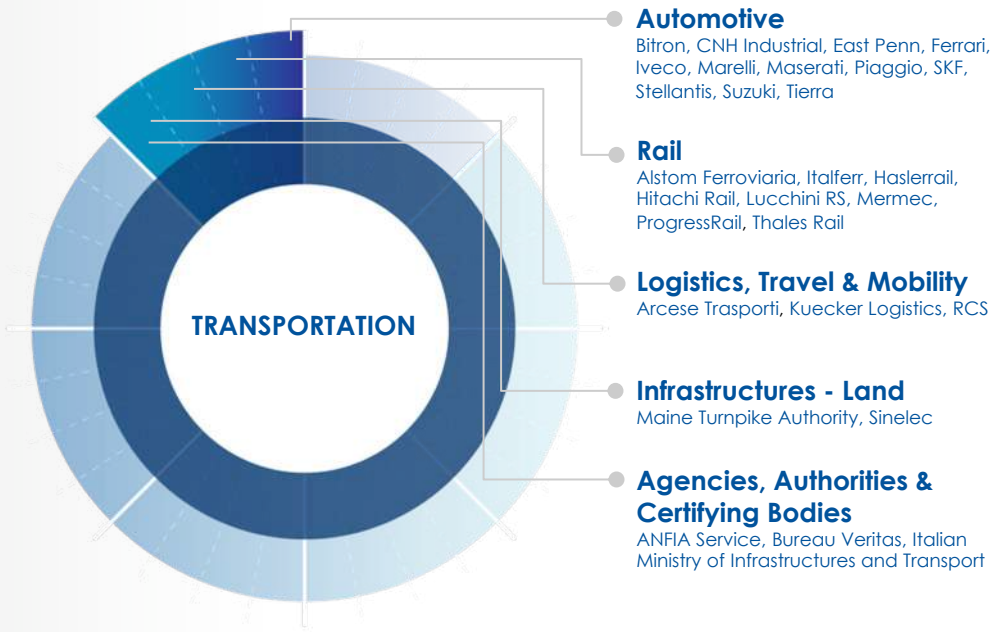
TRANSPORTATION

Automotive
Bitron, CNH Industrial, East Penn, Ferrari, Iveco, Marelli, Maserati, Piaggio, SKF, Stellantis, Suzuki, Tierra

Rail
Alstom Ferroviaria, Italferr, Haslerrail, Hitachi Rail, Lucchini RS, Mermec, ProgressRail, Thales Rail

Logistics, Travel & Mobility
Arcese Trasporti, Kuecker Logistics, RCS

Infrastructures - Land
Maine Turnpike Authority, Sinelec

Agencies, Authorities & Certifying Bodies
ANFIA Service, Bureau Veritas, Italian Ministry of Infrastructures and Transport